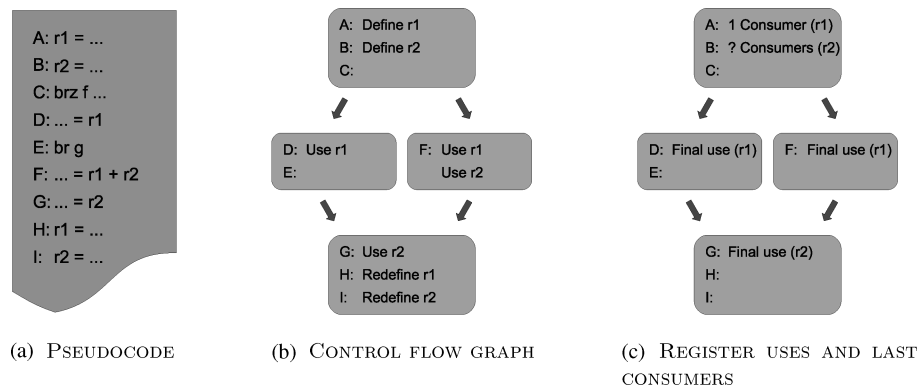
A: r1 = ...
B: r2 = ...
C: brz f ...
D: ... = r1
E: br g
F: ... = r1 + r2
G: ... = r2
H: r1 = ...
I: r2 = ...

(a) Pseudocode

A: Define r1
B: Define r2
C:

D: Use r1
E:

F: Use r1
Use r2

G: Use r2
H: Redefine r1
I: Redefine r2

(b) Control flow graph

A: 1 Consumer (r1)
B: ? Consumers (r2)
C:

D: Final use (r1)
E:

F: Final use (r1)

G: Final use (r2)
H:
I:

(c) Register uses and last consumers